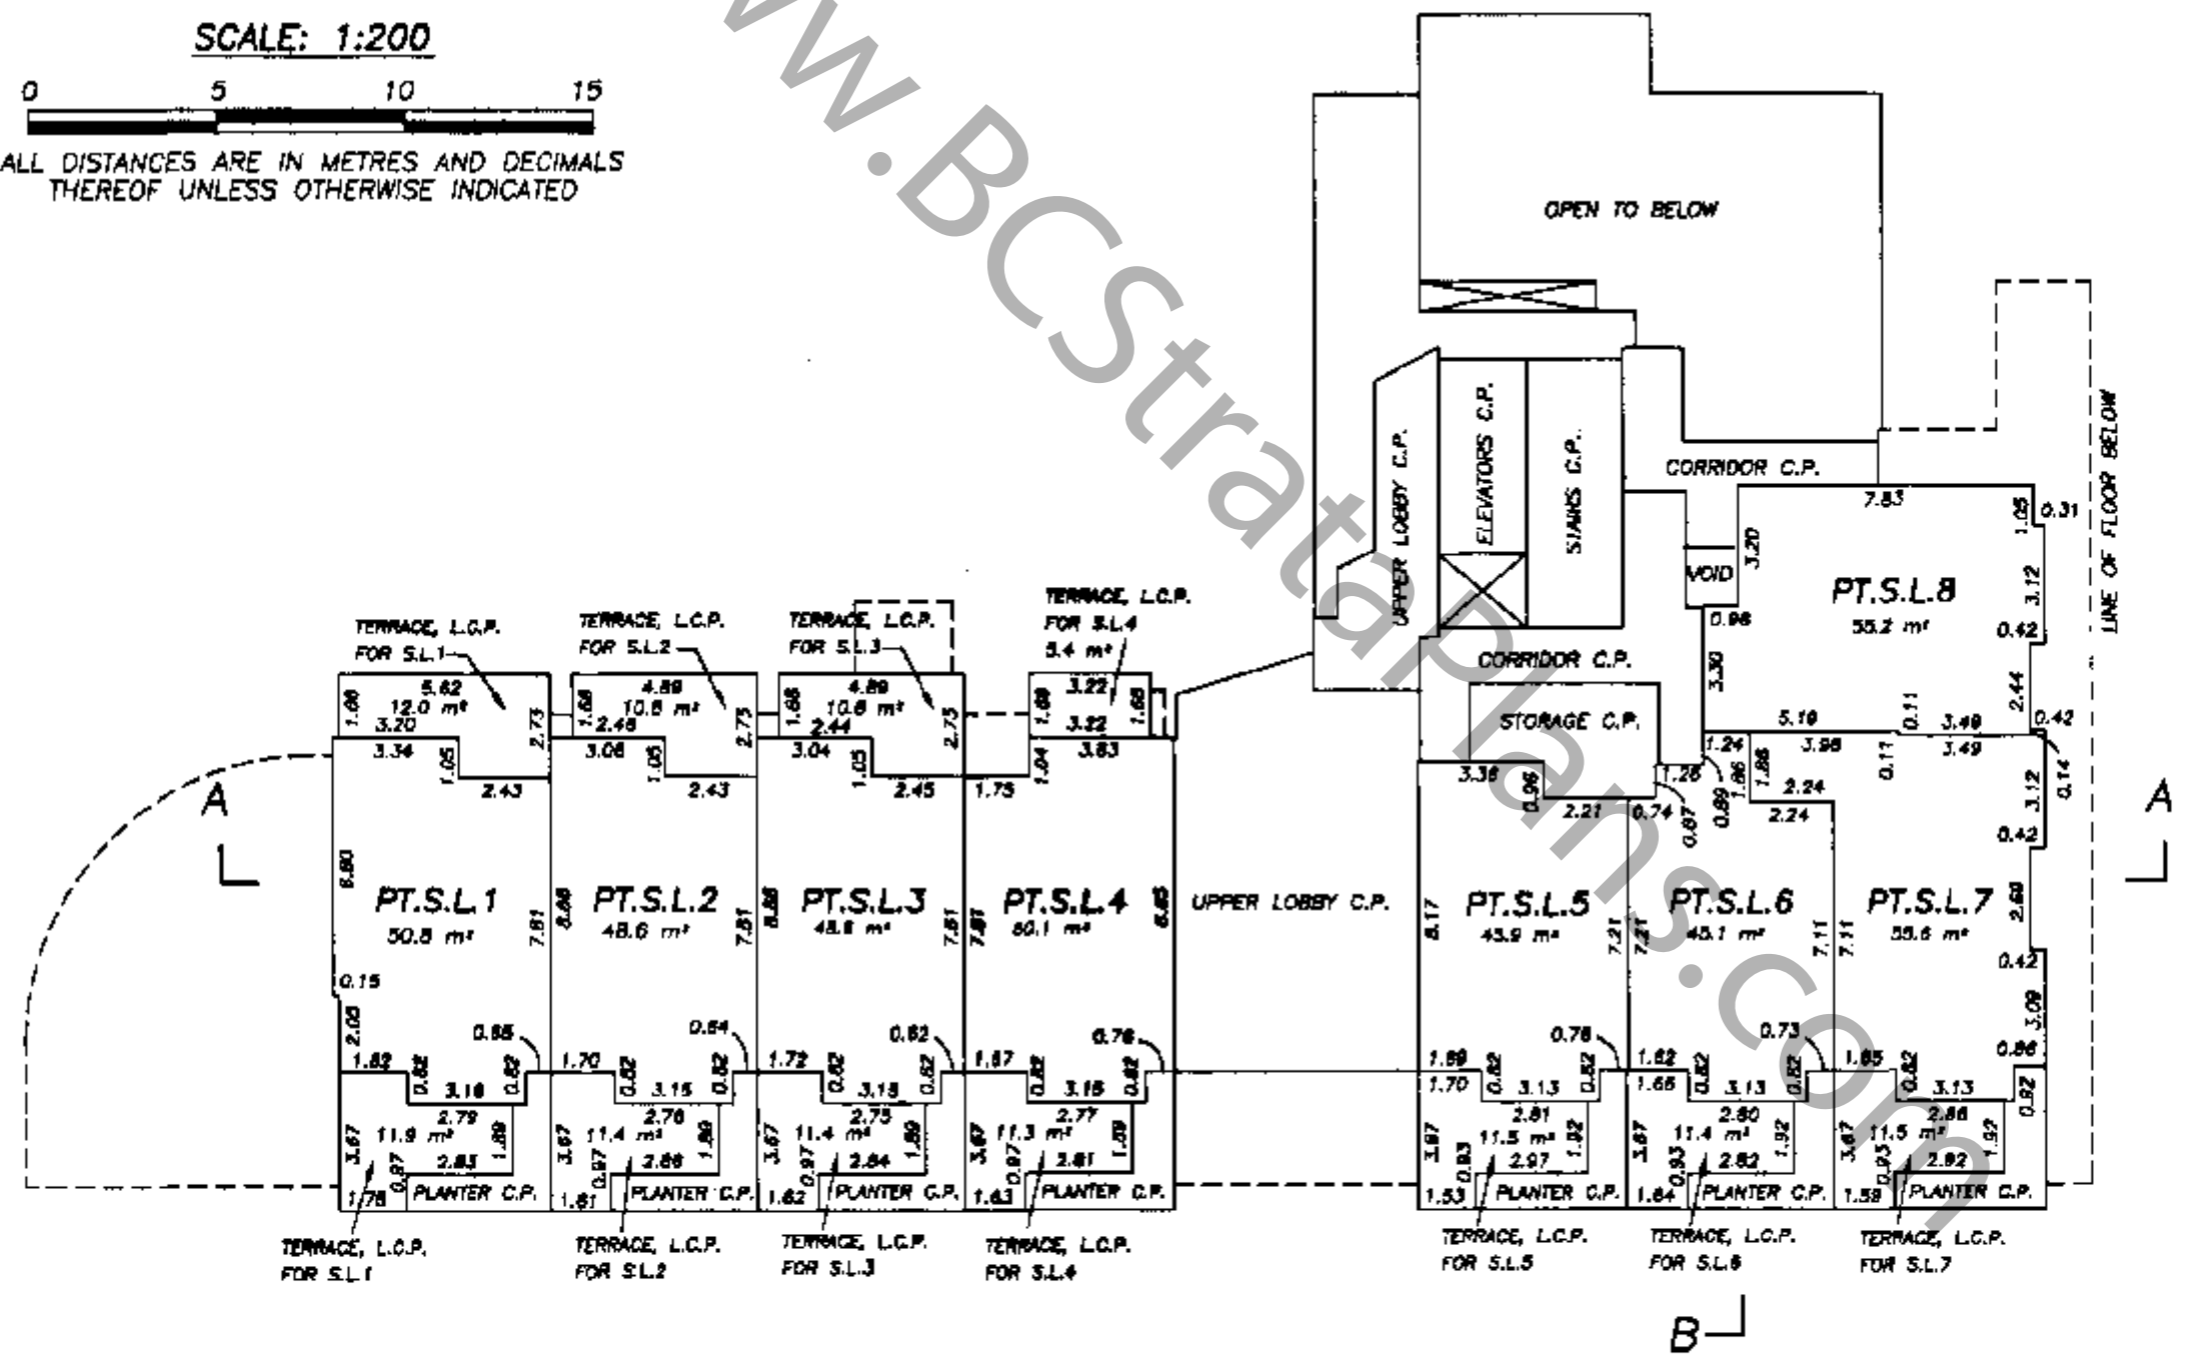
SCALE: 1:200

0 5 10 15

ALL DISTANCES ARE IN METRES AND DECIMALS THEREOF UNLESS OTHERWISE INDICATED

www.BCStrataPlans.com

OPEN TO BELOW

UPPER LOBBY C.P.

ELEVATORS C.P.

STAIRS C.P.

CORRIDOR C.P.

VOID

7.83

3.20

1.05

0.31

PT.S.L.8

55.2 m²

3.12

0.98

0.42

LINE OF FLOOR BELOW

CORRIDOR C.P.

3.30

2.44

STORAGE C.P.

5.19

0.11

3.49

0.42

1.24

3.98

0.11

3.49

TERRACE, L.C.P. FOR S.L.1

TERRACE, L.C.P. FOR S.L.2

TERRACE, L.C.P. FOR S.L.3

TERRACE, L.C.P. FOR S.L.4 5.4 m²

1.68 5.62 12.0 m² 3.20 2.73

1.68 4.89 10.6 m² 2.48 2.73

1.68 4.89 10.6 m² 2.44 2.75

1.68 3.22 3.22 1.68

3.34 1.05 2.43

3.06 1.05 2.43

3.04 1.05 2.45

1.04 3.83 1.75

3.38 0.96 2.21

1.26 0.74 0.87 0.89 1.86 1.88 2.24 2.24

0.14 3.12 0.42

A

A

6.80

PT.S.L.1

50.8 m²

7.81

8.86

PT.S.L.2

48.6 m²

7.81

8.86

PT.S.L.3

48.8 m²

7.81

7.81

PT.S.L.4

50.1 m²

8.86

UPPER LOBBY C.P.

8.17

PT.S.L.5

43.9 m²

7.21

7.21

PT.S.L.6

45.1 m²

7.11

7.11

PT.S.L.7

55.6 m²

2.68

0.15

0.42

2.03

0.88 1.82 0.82 3.18 0.82

0.84 1.70 0.82 3.15 0.82

0.82 1.72 0.82 3.15 0.82

0.78 1.87 0.82 3.16 0.82

0.78 1.69 1.70 0.82 3.13 0.82

0.73 1.62 1.66 0.82 3.13 0.82

1.85 0.82 3.13

3.09 0.86 0.92

3.67 11.9 m² 2.79 1.89 0.97 2.83 1.78

3.67 11.4 m² 2.76 1.89 0.97 2.86 1.81

3.67 11.4 m² 2.75 1.89 0.97 2.84 1.82

3.67 11.3 m² 2.77 1.89 0.97 2.81 1.83

3.67 11.5 m² 2.81 1.92 0.93 2.97 1.53

3.67 11.4 m² 2.80 1.92 0.93 2.82 1.64

3.67 11.5 m² 2.86 1.92 0.93 2.92 1.58

PLANTER C.P.

PLANTER C.P.

PLANTER C.P.

PLANTER C.P.

PLANTER C.P.

PLANTER C.P.

PLANTER C.P.

TERRACE, L.C.P. FOR S.L.1

TERRACE, L.C.P. FOR S.L.2

TERRACE, L.C.P. FOR S.L.3

TERRACE, L.C.P. FOR S.L.4

TERRACE, L.C.P. FOR S.L.5

TERRACE, L.C.P. FOR S.L.6

TERRACE, L.C.P. FOR S.L.7

B